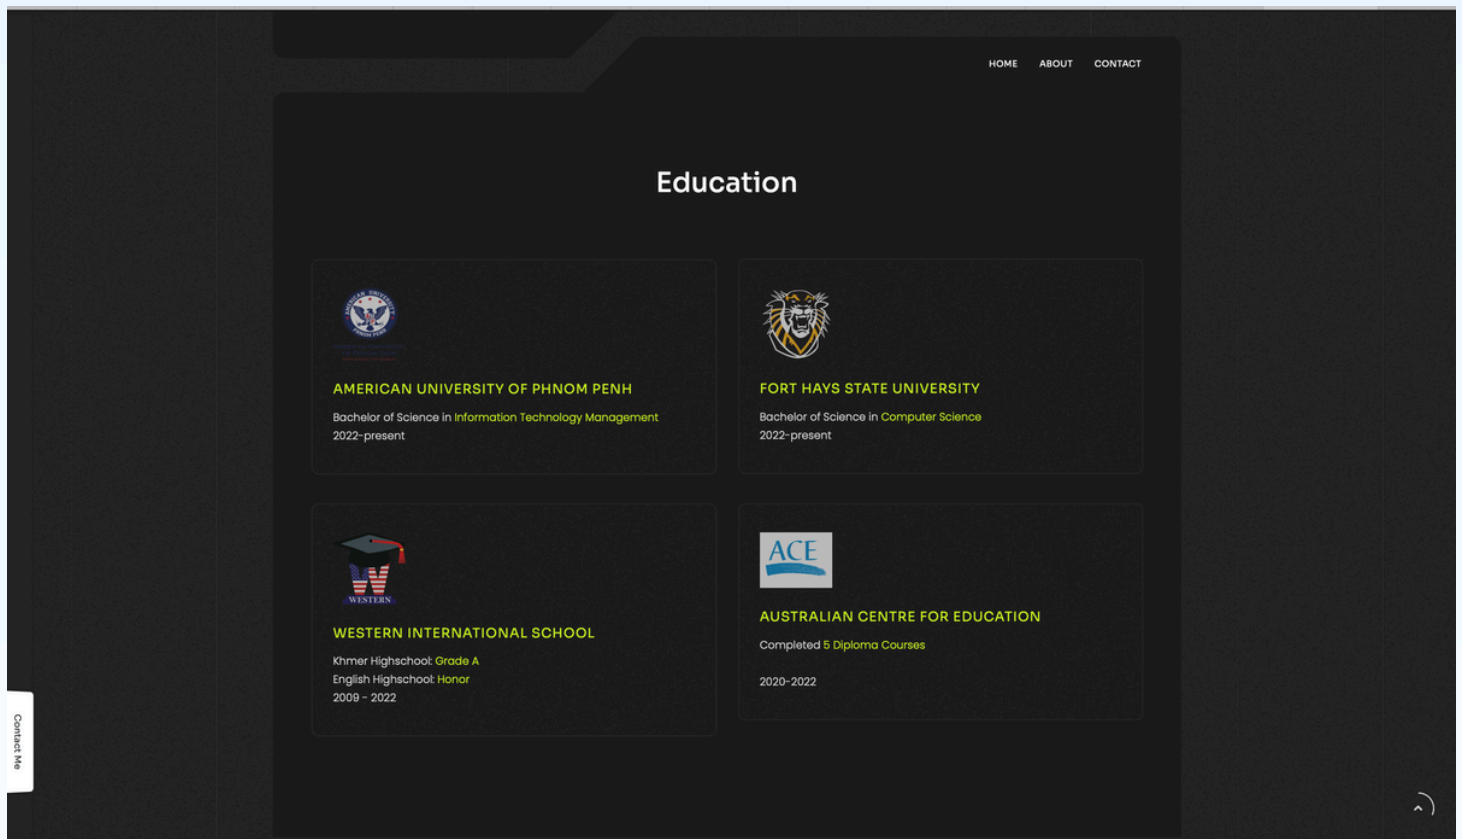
HOME ABOUT CONTACT

Education

AMERICAN UNIVERSITY OF PHNOM PENH

Bachelor of Science in Information Technology Management
2022-present

FORT HAYS STATE UNIVERSITY

Bachelor of Science in Computer Science
2022-present

WESTERN

WESTERN INTERNATIONAL SCHOOL

Khmer Highschool: Grade A
English Highschool: Honor
2009 - 2022

ACE

AUSTRALIAN CENTRE FOR EDUCATION

Completed 5 Diploma Courses

2020-2022

Contact Me